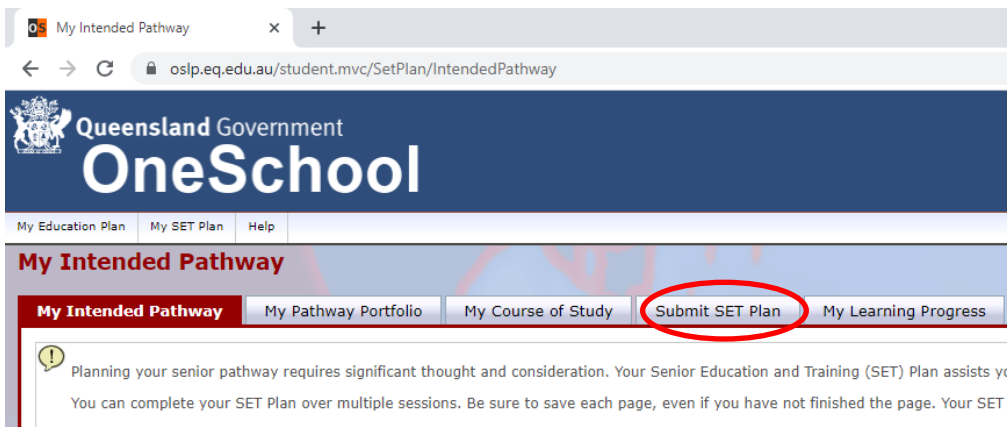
OS My Intended Pathway ×

+

oslp.eq.edu.au/student.mvc/SetPlan/IntendedPathway

Queensland Government
OneSchool

My Education Plan | My SET Plan | Help

My Intended Pathway

My Intended Pathway | My Pathway Portfolio | My Course of Study | Submit SET Plan | My Learning Progress

Planning your senior pathway requires significant thought and consideration. Your Senior Education and Training (SET) Plan assists y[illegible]

You can complete your SET Plan over multiple sessions. Be sure to save each page, even if you have not finished the page. Your SET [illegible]